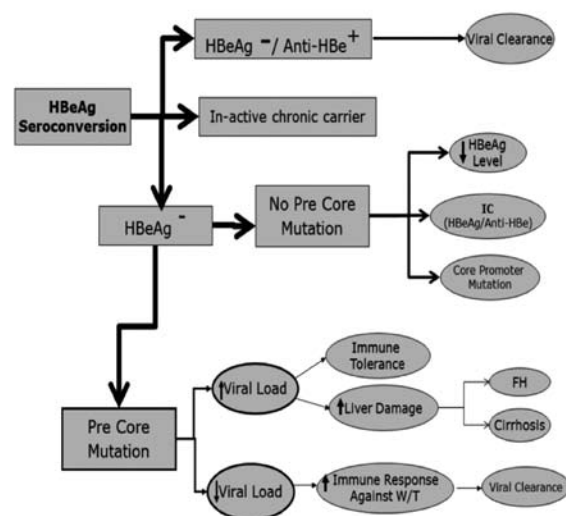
HBeAg Seroconversion

HBeAg $^{-}$/ Anti-HBe$^{+}$

Viral Clearance

In-active chronic carrier

HBeAg$^{-}$

No Pre Core Mutation

↓HBeAg Level

IC (HBeAg/Anti-HBe)

Core Promoter Mutation

Pre Core Mutation

↑Viral Load

Immune Tolerance

↑Liver Damage

FH

Cirrhosis

↓Viral Load

↑Immune Response Against W/T

Viral Clearance